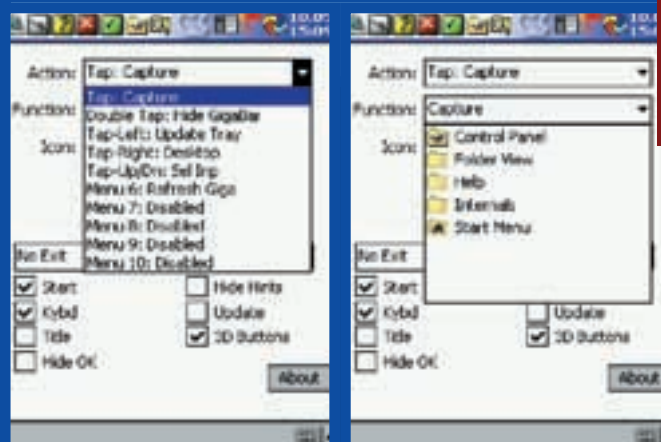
Action: Tap: Capture
Function:
Icon:
Tap: Capture
Double Tap: Hide GigaBar
Tap-Left: Update Tray
Tap-Right: Desktop
Tap-Up/Dn: Sel Inp
Menu 6: Refresh Giga
Menu 7: Disabled
Menu 8: Disabled
Menu 9: Disabled
Menu 10: Disabled
No Exit
Start
Kybd
Title
Hide OK
Hide Hints
Update
3D Buttons
About

Action: Tap: Capture
Function: Capture
Icon:
Control Panel
Folder View
Help
Internals
Start Menu
No Exit
Start
Kybd
Title
Hide OK
Update
3D Buttons
About